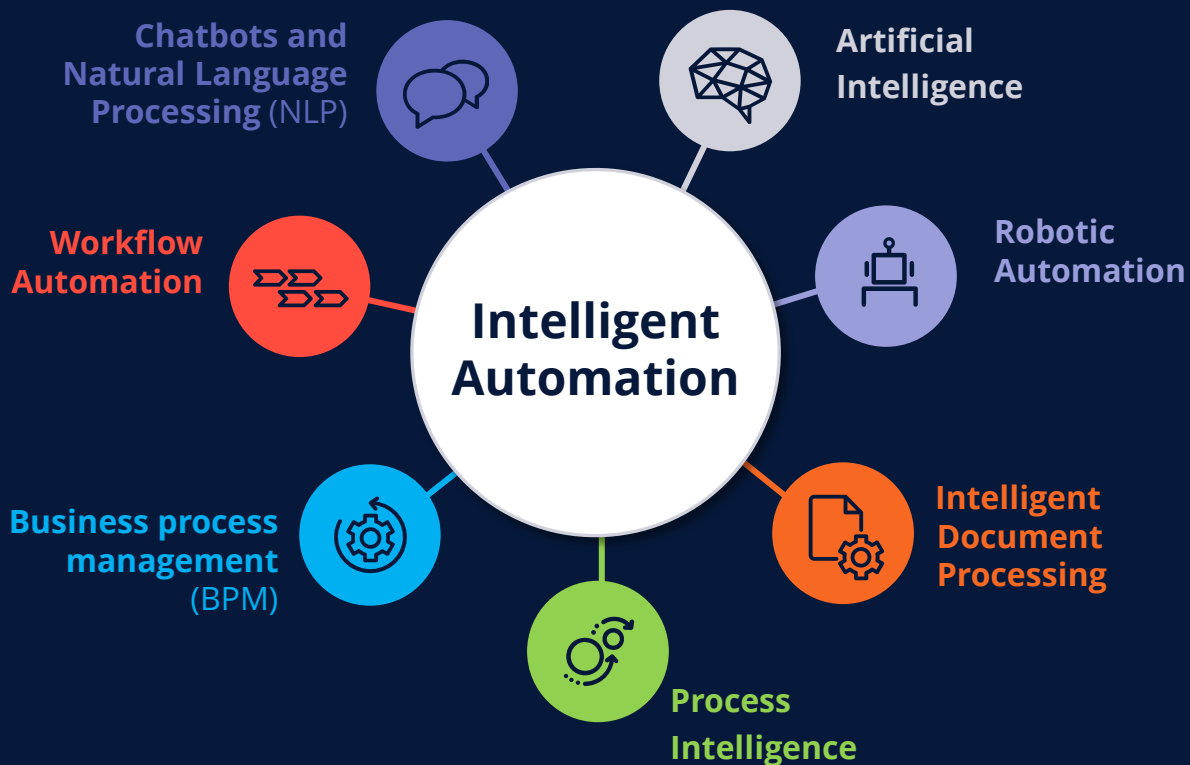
Chatbots and Natural Language Processing (NLP)

Artificial Intelligence

Workflow Automation

Robotic Automation

Intelligent Automation

Business process management (BPM)

Intelligent Document Processing

Process Intelligence